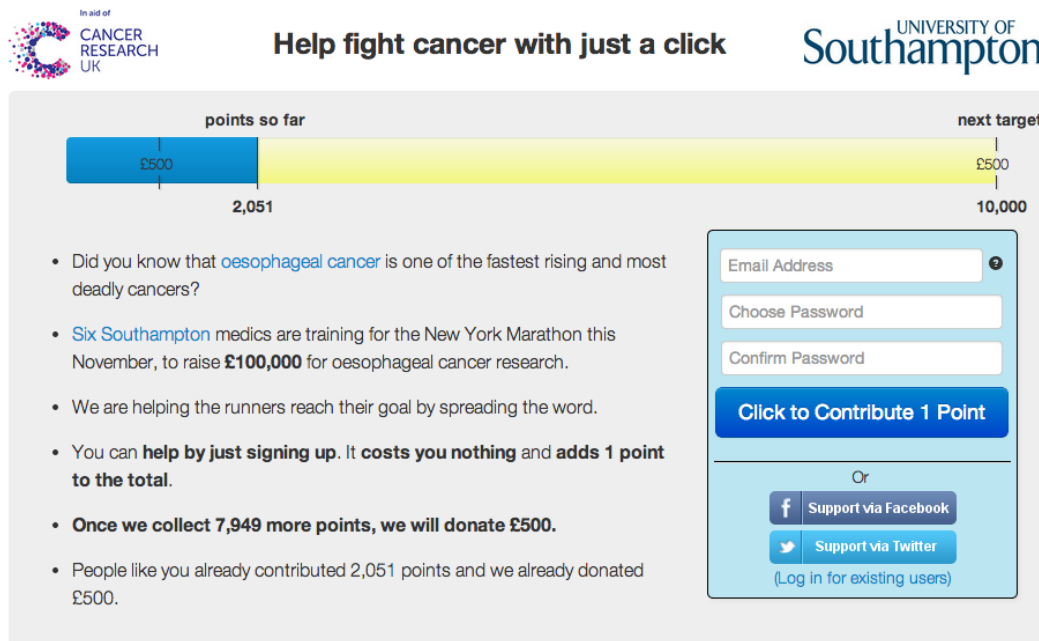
In aid of
CANCER RESEARCH UK

Help fight cancer with just a click

UNIVERSITY OF
Southampton

points so far

next target

£500

£500

2,051

10,000

- Did you know that oesophageal cancer is one of the fastest rising and most deadly cancers?
- Six Southampton medics are training for the New York Marathon this November, to raise **£100,000** for oesophageal cancer research.
- We are helping the runners reach their goal by spreading the word.
- You can **help by just signing up**. It **costs you nothing** and **adds 1 point to the total**.
- **Once we collect 7,949 more points, we will donate £500.**
- People like you already contributed 2,051 points and we already donated £500.

Email Address
?
Choose Password
Confirm Password
Click to Contribute 1 Point
Or
f Support via Facebook
Support via Twitter
(Log in for existing users)